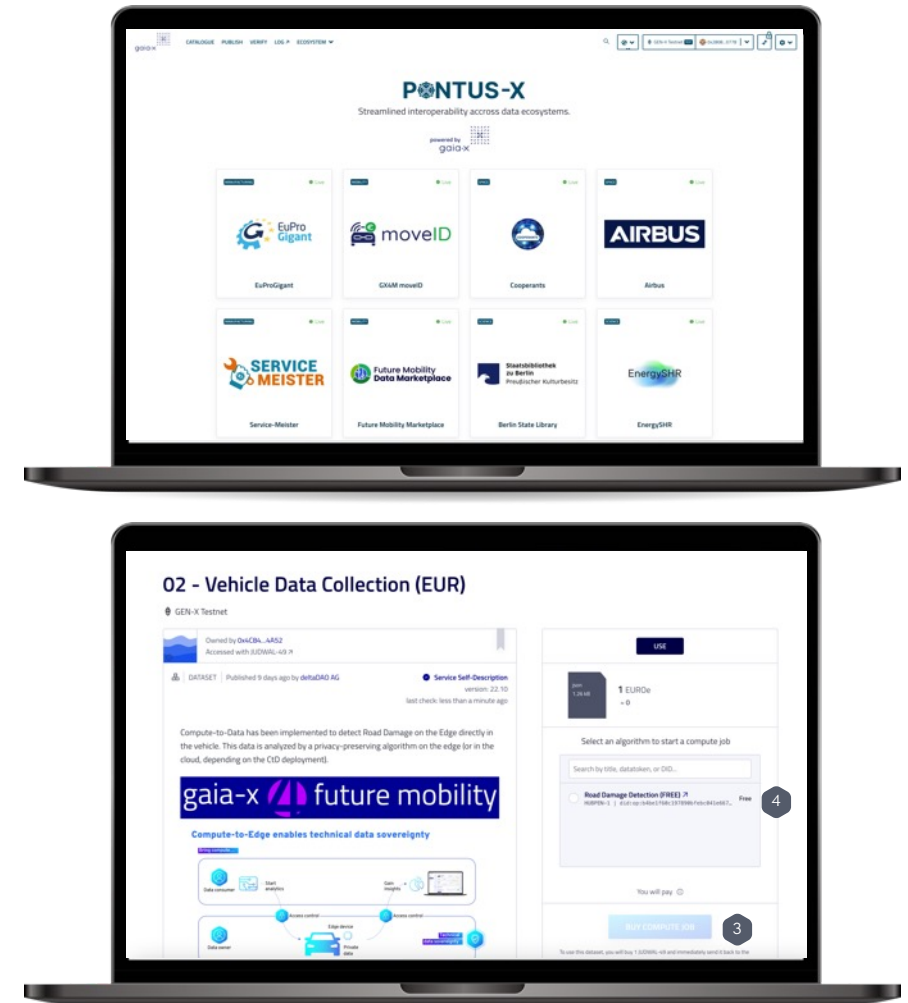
gaia-x CATALOGUE PUBLISH VERIFY LOG ↗ ECOSYSTEM

GEN-X Testnet

PONTUS-X

Streamlined interoperability accross data ecosystems.

powered by gaia-x

Live

EuPro Gigant

EuProGigant

moveID

GX4M moveID

Cooperants

AIRBUS

Airbus

SERVICE MEISTER

Service-Meister

Future Mobility Data Marketplace

Future Mobility Marketplace

Staatsbibliothek zu Berlin Preußischer Kulturbesitz

Berlin State Library

EnergySHR

EnergySHR

02 - Vehicle Data Collection (EUR)

GEN-X Testnet

Owned by 0x4CB4...4A52
Accessed with EUROe ↗

DATASET | Published 9 days ago by deltaDAO AG

Service Self-Description
version: 22.10
last check: less than a minute ago

Compute-to-Data has been implemented to detect Road Damage on the Edge directly in the vehicle. This data is analyzed by a privacy-preserving algorithm on the edge (or in the cloud, depending on the CtD deployment).

gaia-x future mobility

Compute-to-Edge enables technical data sovereignty

Data consumer
Start analytics
Gain insights
Access control
Access control
Edge device
Data owner
Private data
Data sovereignty

USE

1 EUROe
~ 0

Select an algorithm to start a compute job

Search by title, datatoken, or DID...

Road Damage Detection (FREE) ↗
Free

4

You will pay

BUY COMPUTE JOB

3